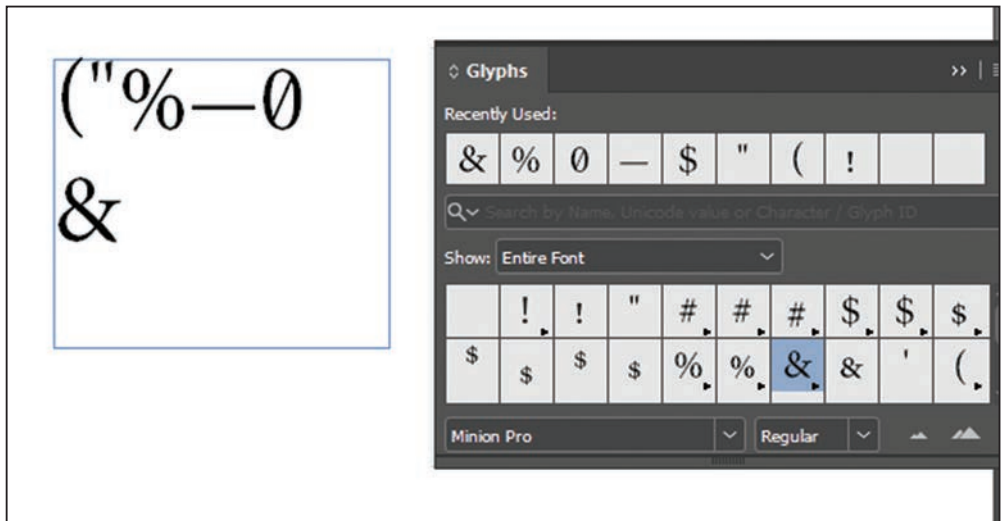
("%—0
&

Glyphs

Recently Used:

| & | % | 0 | — | $ | " | ( | ! | | |
|---|---|---|---|---|---|---|---|---|---|

Search by Name, Unicode value or Character / Glyph ID

Show: Entire Font

| | ! | ! | " | # | # | # | $ | $ | $ |
|---|---|---|---|---|---|---|---|---|---|
| $ | $ | $ | $ | % | % | & | & | ' | ( |

Minion Pro
Regular